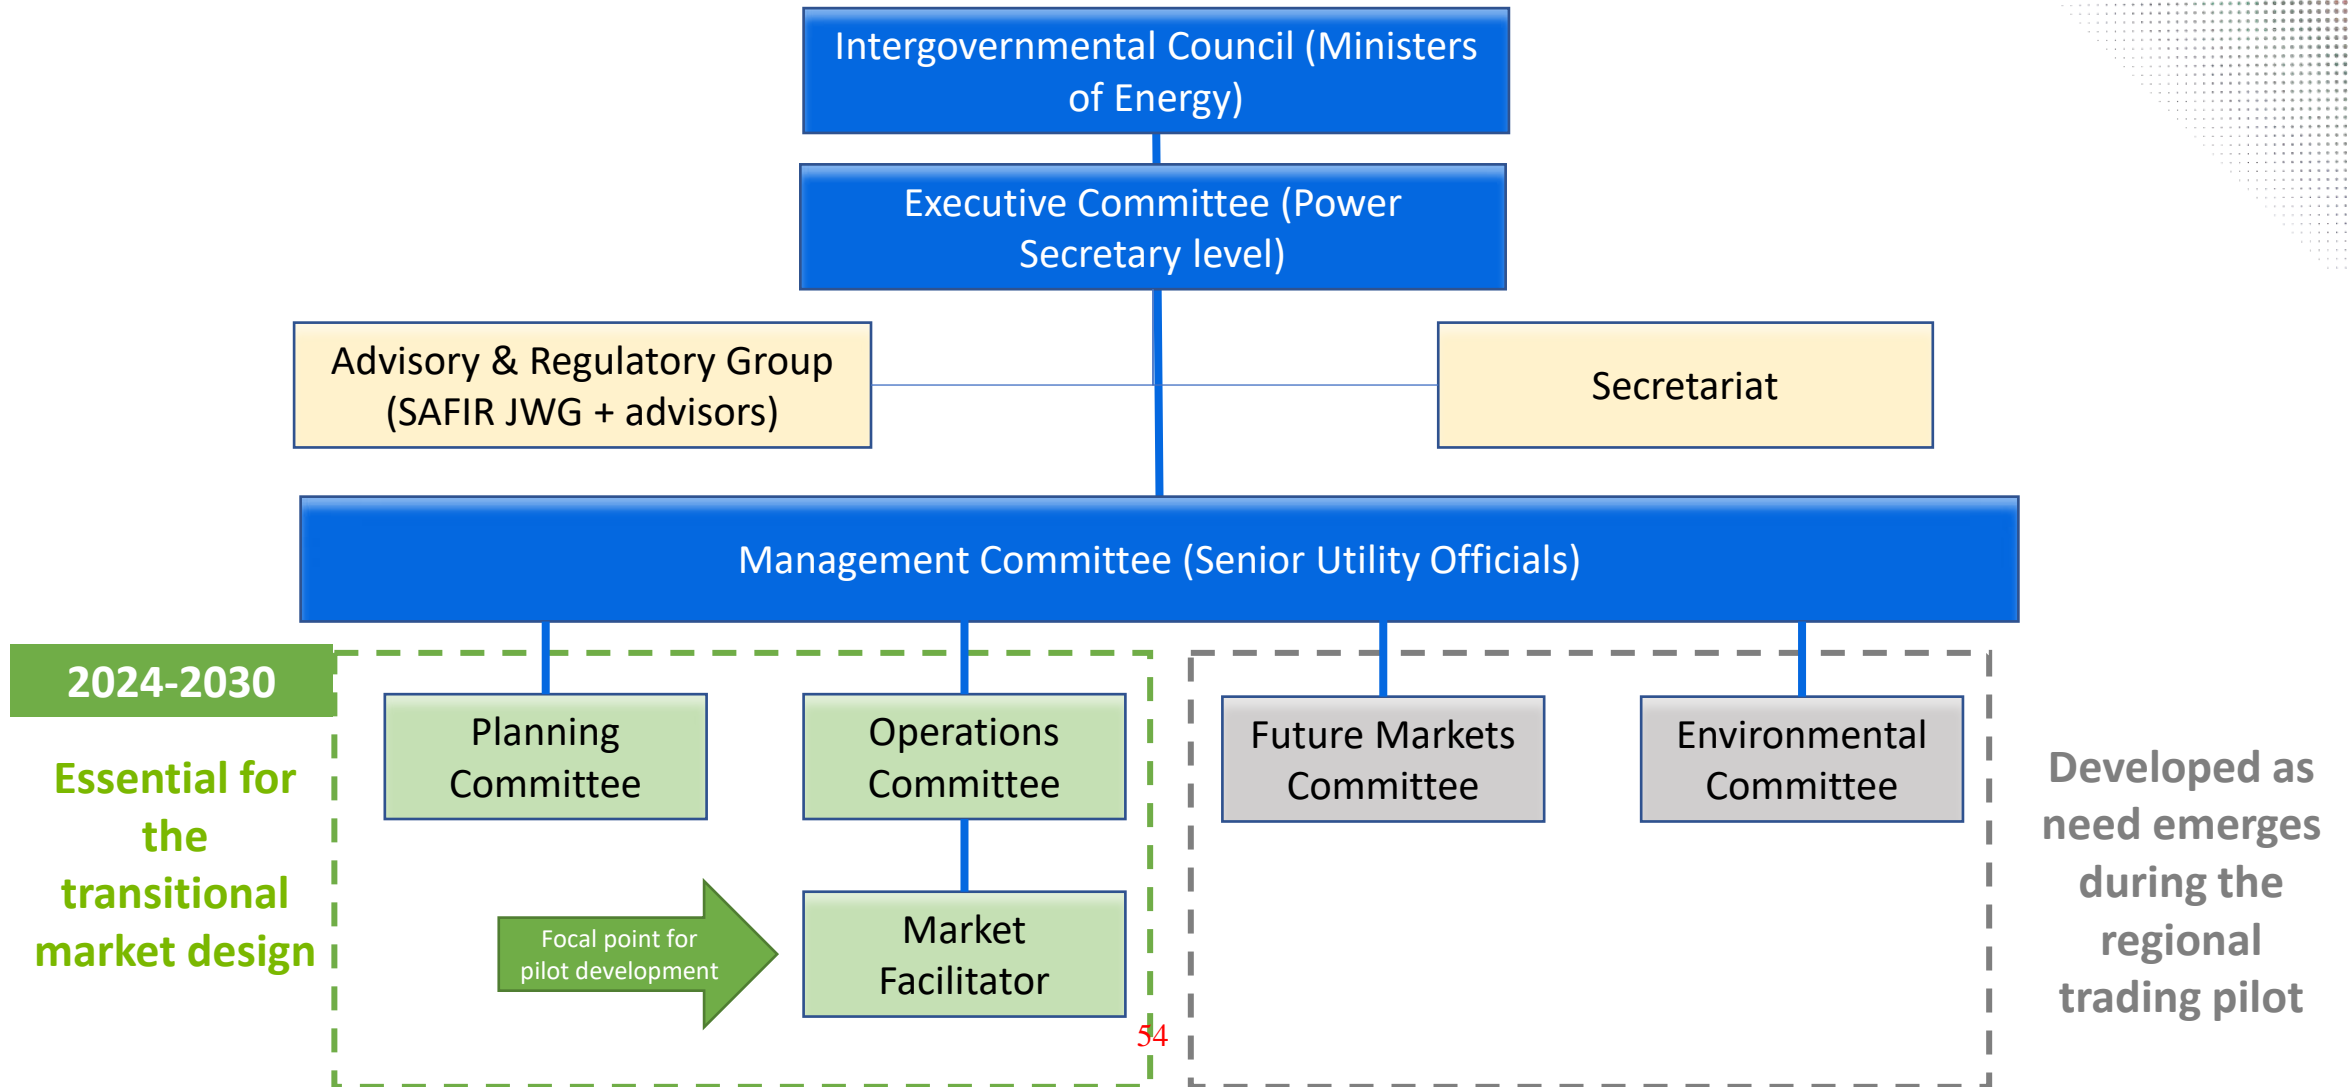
Intergovernmental Council (Ministers of Energy)

Executive Committee (Power Secretary level)

Advisory & Regulatory Group (SAFIR JWG + advisors)

Secretariat

Management Committee (Senior Utility Officials)

2024-2030

Essential for the transitional market design

Planning Committee

Operations Committee

Focal point for pilot development

Market Facilitator

54

Future Markets Committee

Environmental Committee

Developed as need emerges during the regional trading pilot